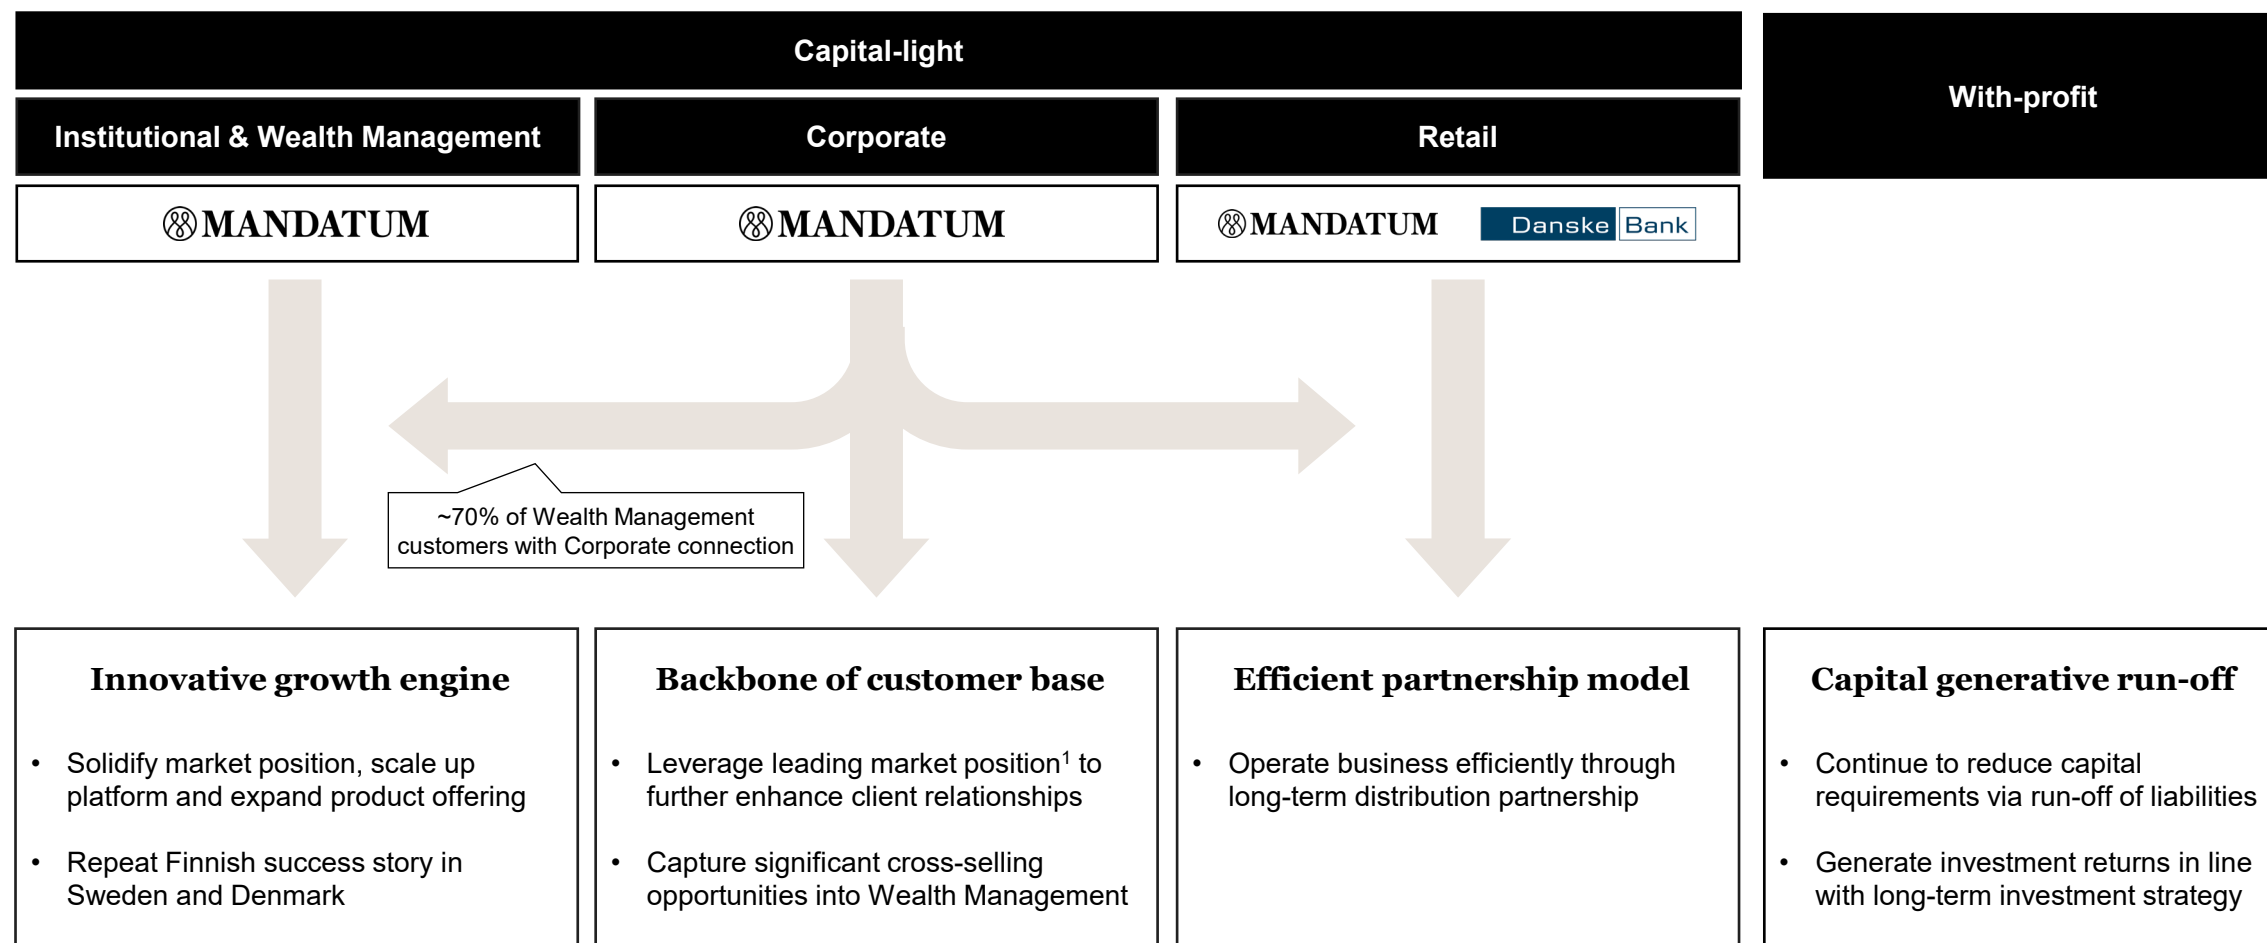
Capital-light

With-profit

Institutional & Wealth Management

Corporate

Retail

MANDATUM

MANDATUM

MANDATUM Danske Bank

~70% of Wealth Management customers with Corporate connection

Innovative growth engine

• Solidify market position, scale up platform and expand product offering

• Repeat Finnish success story in Sweden and Denmark

Backbone of customer base

• Leverage leading market position$^1$ to further enhance client relationships

• Capture significant cross-selling opportunities into Wealth Management

Efficient partnership model

• Operate business efficiently through long-term distribution partnership

Capital generative run-off

• Continue to reduce capital requirements via run-off of liabilities

• Generate investment returns in line with long-term investment strategy